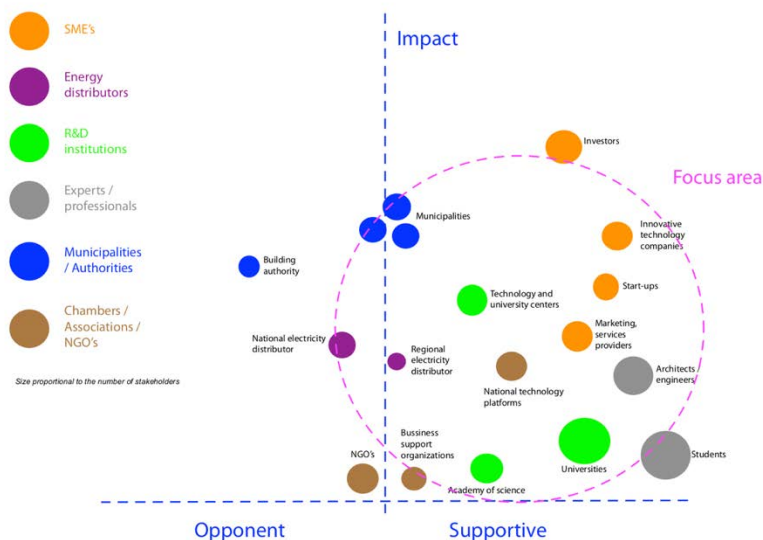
SME's

Energy distributors

R&D institutions

Experts / professionals

Municipalities / Authorities

Chambers / Associations / NGO's

Size proportional to the number of stakeholders

Impact

Focus area

Investors

Municipalities

Innovative technology companies

Building authority

Start-ups

Technology and university centers

Marketing, services providers

National electricity distributor

Regional electricity distributor

National technology platforms

Architects engineers

Bussiness support organizations

NGO's

Universities

Students

Academy of science

Opponent

Supportive